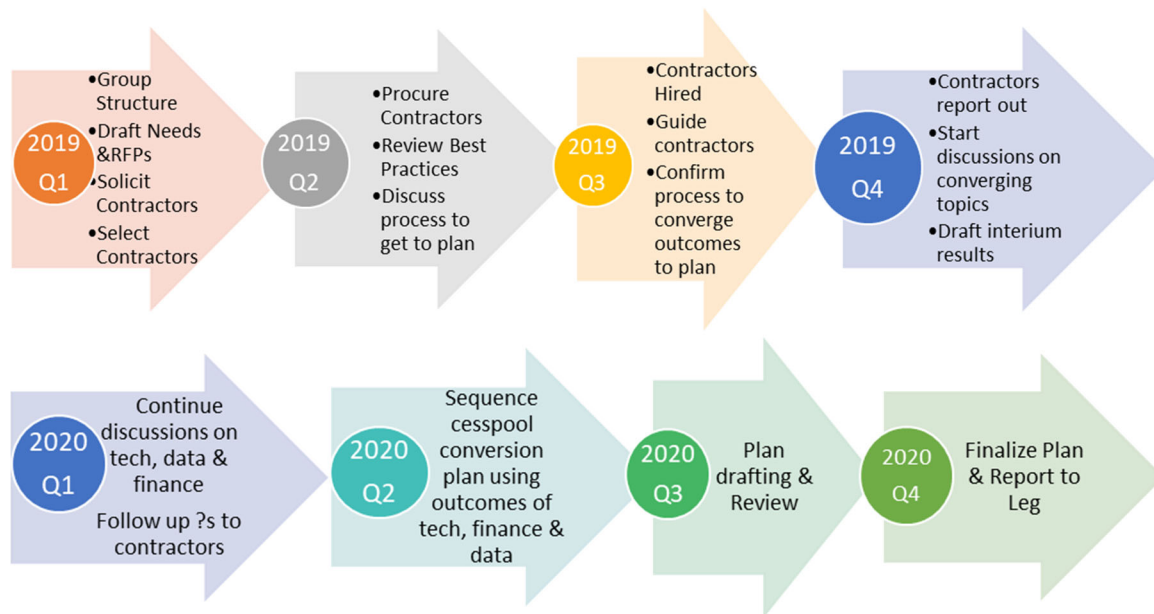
2019
Q1

•Group Structure
•Draft Needs &RFPs
•Solicit Contractors
•Select Contractors

2019
Q2

•Procure Contractors
•Review Best Practices
•Discuss process to get to plan

2019
Q3

•Contractors Hired
•Guide contractors
•Confirm process to converge outcomes to plan

2019
Q4

•Contractors report out
•Start discussions on converging topics
•Draft interium results

2020
Q1

Continue discussions on tech, data & finance

Follow up ?s to contractors

2020
Q2

Sequence cesspool conversion plan using outcomes of tech, finance & data

2020
Q3

Plan drafting & Review

2020
Q4

Finalize Plan & Report to Leg